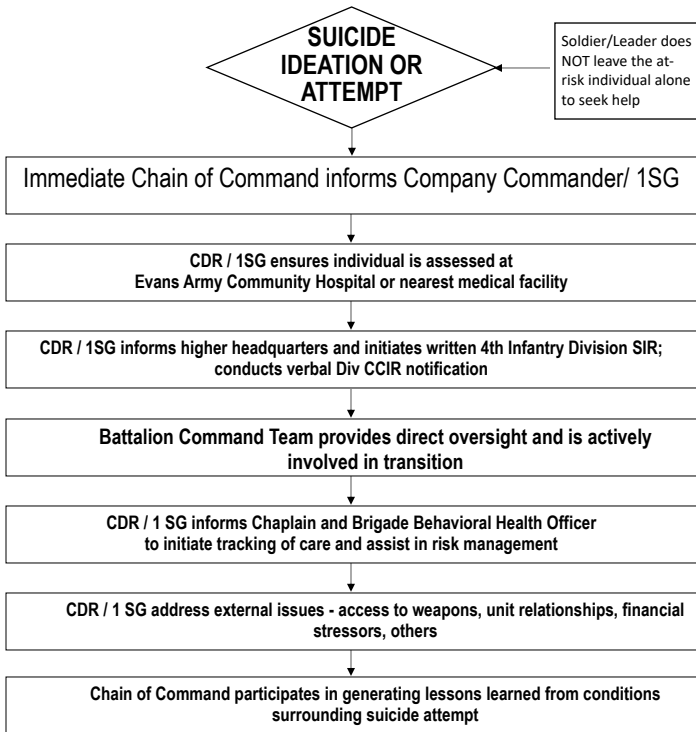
SUICIDE IDEATION OR ATTEMPT

Soldier/Leader does NOT leave the at-risk individual alone to seek help

Immediate Chain of Command informs Company Commander/ 1SG

CDR / 1SG ensures individual is assessed at Evans Army Community Hospital or nearest medical facility

CDR / 1SG informs higher headquarters and initiates written 4th Infantry Division SIR; conducts verbal Div CCIR notification

Battalion Command Team provides direct oversight and is actively involved in transition

CDR / 1 SG informs Chaplain and Brigade Behavioral Health Officer to initiate tracking of care and assist in risk management

CDR / 1 SG address external issues - access to weapons, unit relationships, financial stressors, others

Chain of Command participates in generating lessons learned from conditions surrounding suicide attempt